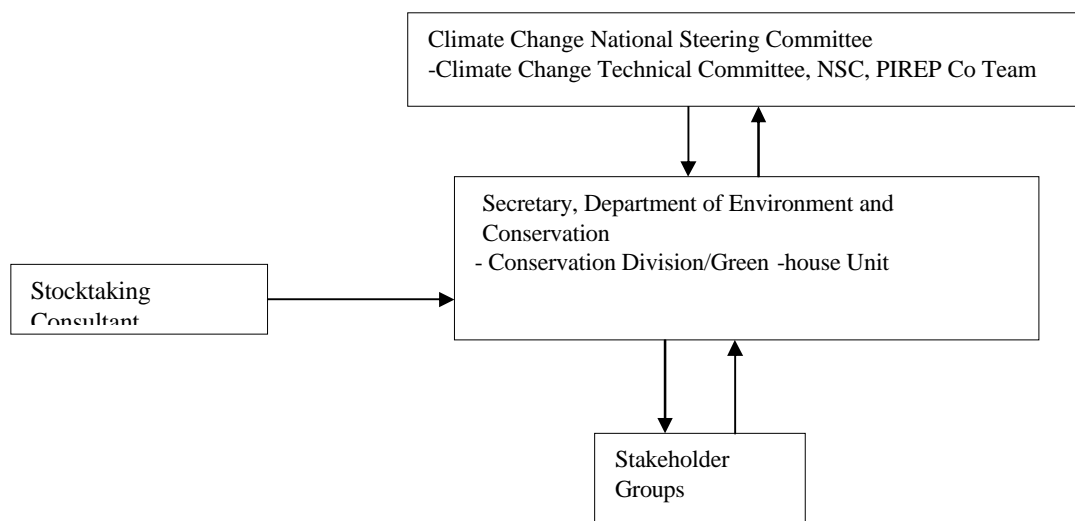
Climate Change National Steering Committee
-Climate Change Technical Committee, NSC, PIREP Co Team

Secretary, Department of Environment and Conservation
- Conservation Division/Green -house Unit

Stocktaking Consultant

Stakeholder Groups